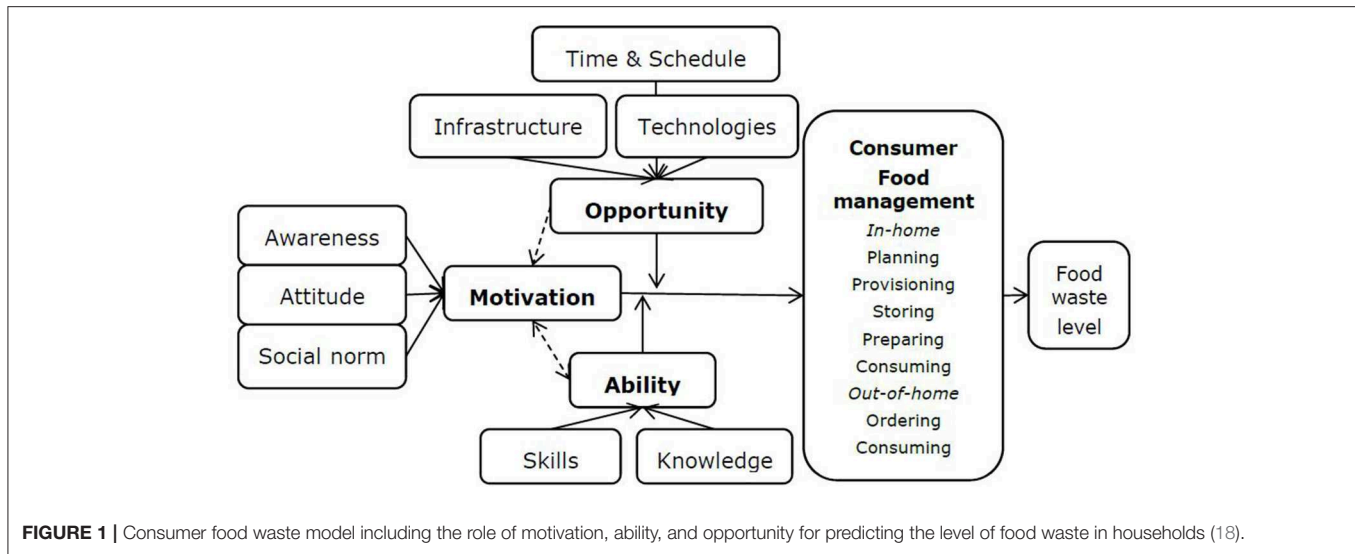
Time & Schedule

Infrastructure

Technologies

Opportunity

Awareness

Attitude

Social norm

Motivation

Ability

Skills

Knowledge

Consumer Food management
In-home
Planning
Provisioning
Storing
Preparing
Consuming
Out-of-home
Ordering
Consuming

Food waste level

FIGURE 1 | Consumer food waste model including the role of motivation, ability, and opportunity for predicting the level of food waste in households (18).